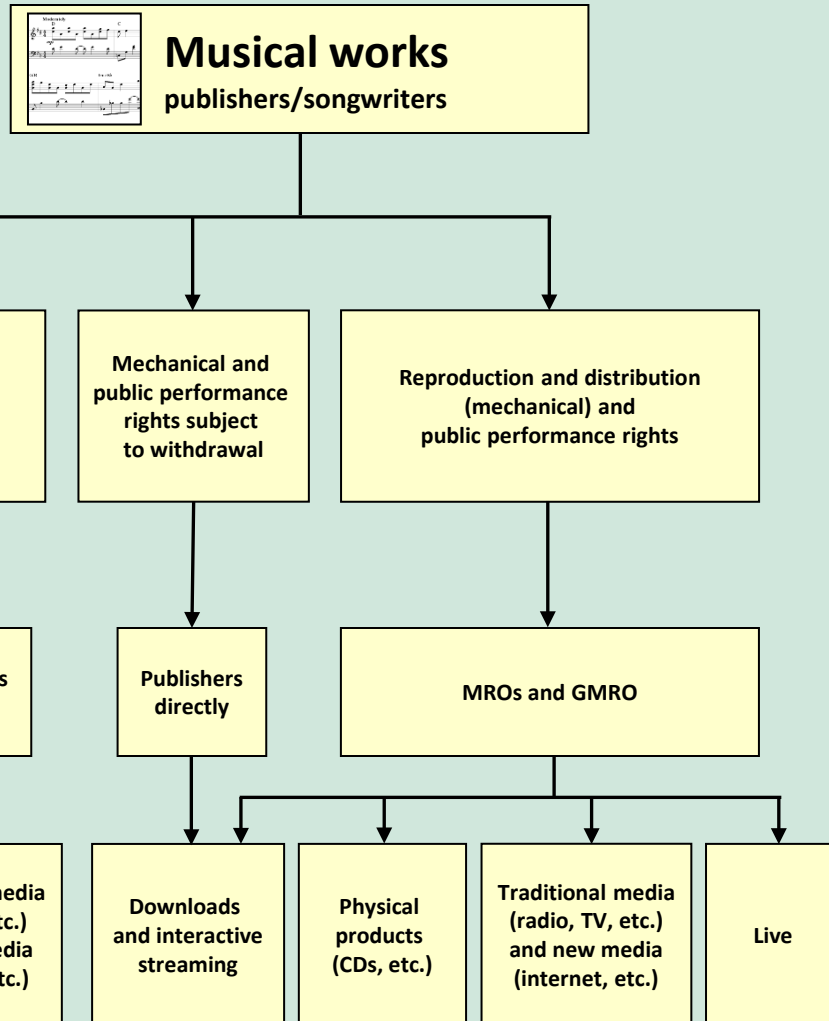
Musical works
publishers/songwriters

Mechanical and public performance rights subject to withdrawal

Reproduction and distribution (mechanical) and public performance rights

s

Publishers directly

MROs and GMRO

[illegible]edia
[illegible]tc.)
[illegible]edia
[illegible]tc.)

Downloads and interactive streaming

Physical products (CDs, etc.)

Traditional media (radio, TV, etc.) and new media (internet, etc.)

Live